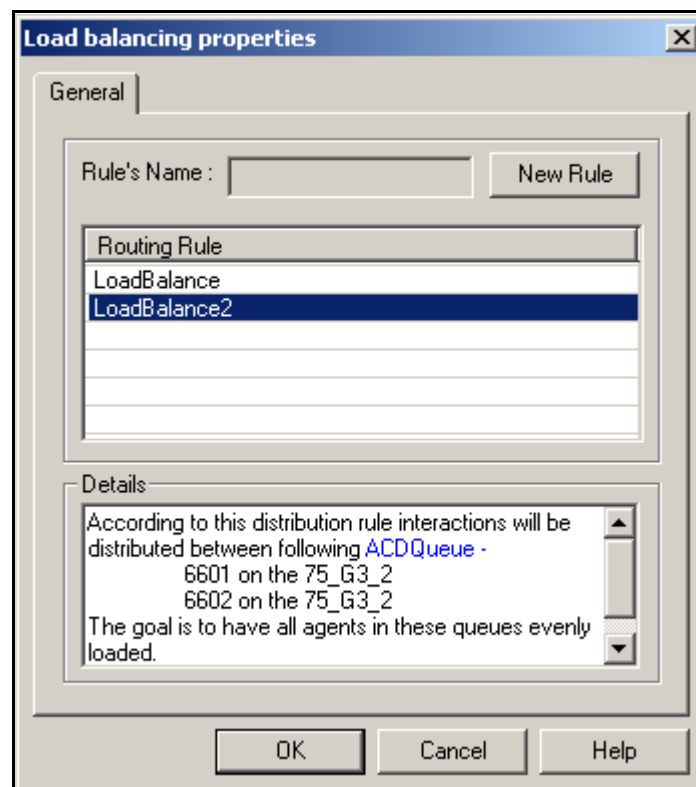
Load balancing properties

General

Rule's Name :

New Rule

| Routing Rule |
|---|
| LoadBalance |
| LoadBalance2 |

Details

According to this distribution rule interactions will be distributed between following ACDQueue -
6601 on the 75_G3_2
6602 on the 75_G3_2
The goal is to have all agents in these queues evenly loaded.

OK

Cancel

Help